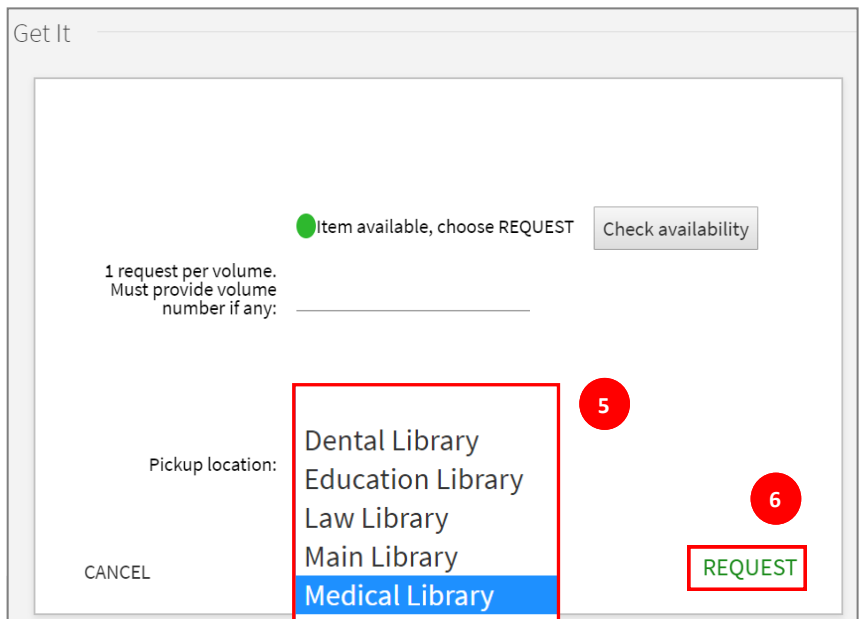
Get It

Item available, choose REQUEST

Check availability

1 request per volume. Must provide volume number if any:

5

Pickup location:

Dental Library
Education Library
Law Library
Main Library
Medical Library

6

CANCEL

REQUEST